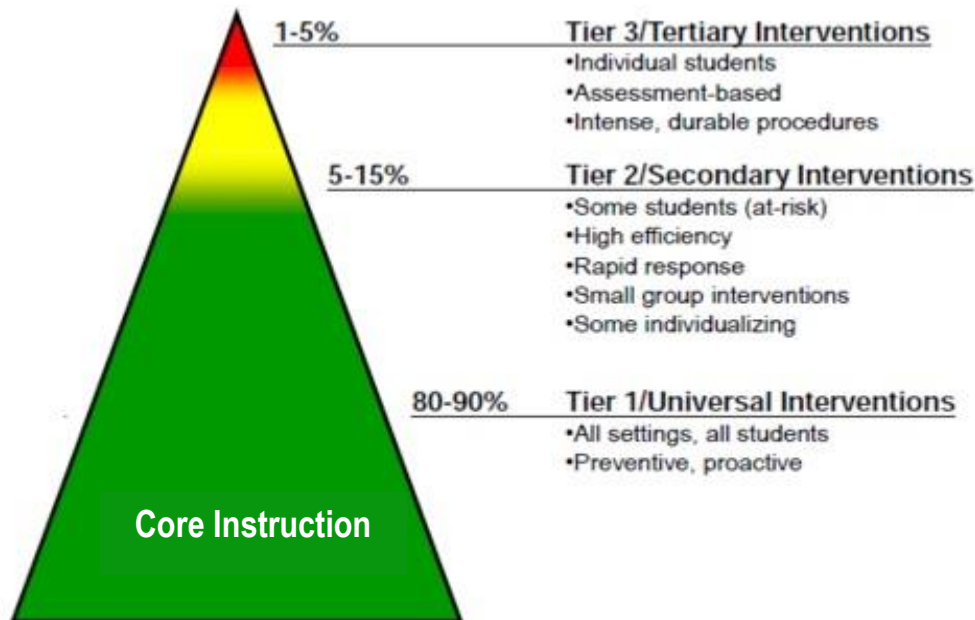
1-5%

Tier 3/Tertiary Interventions
•Individual students
•Assessment-based
•Intense, durable procedures

5-15%

Tier 2/Secondary Interventions
•Some students (at-risk)
•High efficiency
•Rapid response
•Small group interventions
•Some individualizing

80-90%

Tier 1/Universal Interventions
•All settings, all students
•Preventive, proactive

Core Instruction